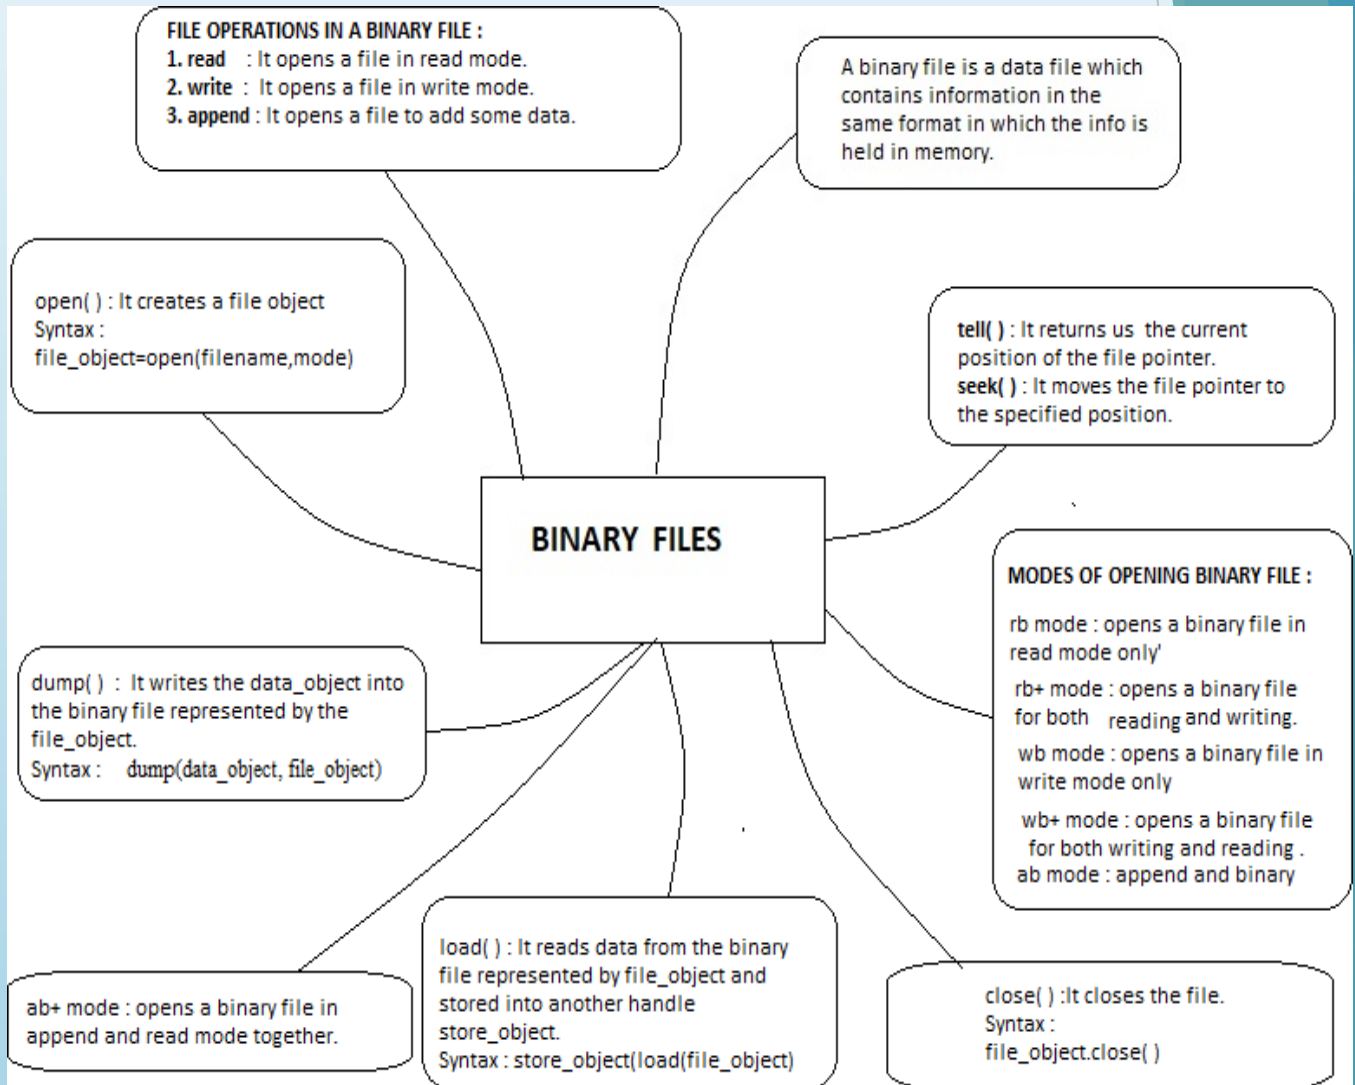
FILE OPERATIONS IN A BINARY FILE :
1. read : It opens a file in read mode.
2. write : It opens a file in write mode.
3. append : It opens a file to add some data.

A binary file is a data file which contains information in the same format in which the info is held in memory.

open( ) : It creates a file object
Syntax :
file_object=open(filename,mode)

tell( ) : It returns us the current position of the file pointer.
seek( ) : It moves the file pointer to the specified position.

BINARY FILES

MODES OF OPENING BINARY FILE :
rb mode : opens a binary file in read mode only'
rb+ mode : opens a binary file for both reading and writing.
wb mode : opens a binary file in write mode only
wb+ mode : opens a binary file for both writing and reading .
ab mode : append and binary

dump( ) : It writes the data_object into the binary file represented by the file_object.
Syntax : dump(data_object, file_object)

ab+ mode : opens a binary file in append and read mode together.

load( ) : It reads data from the binary file represented by file_object and stored into another handle store_object.
Syntax : store_object(load(file_object)

close( ) :It closes the file.
Syntax :
file_object.close( )